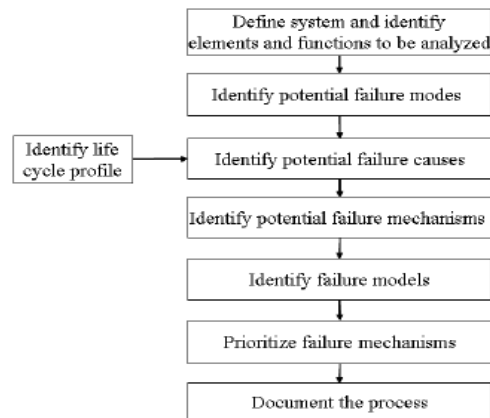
Define system and identify elements and functions to be analyzed

Identify potential failure modes

Identify life cycle profile

Identify potential failure causes

Identify potential failure mechanisms

Identify failure models

Prioritize failure mechanisms

Document the process